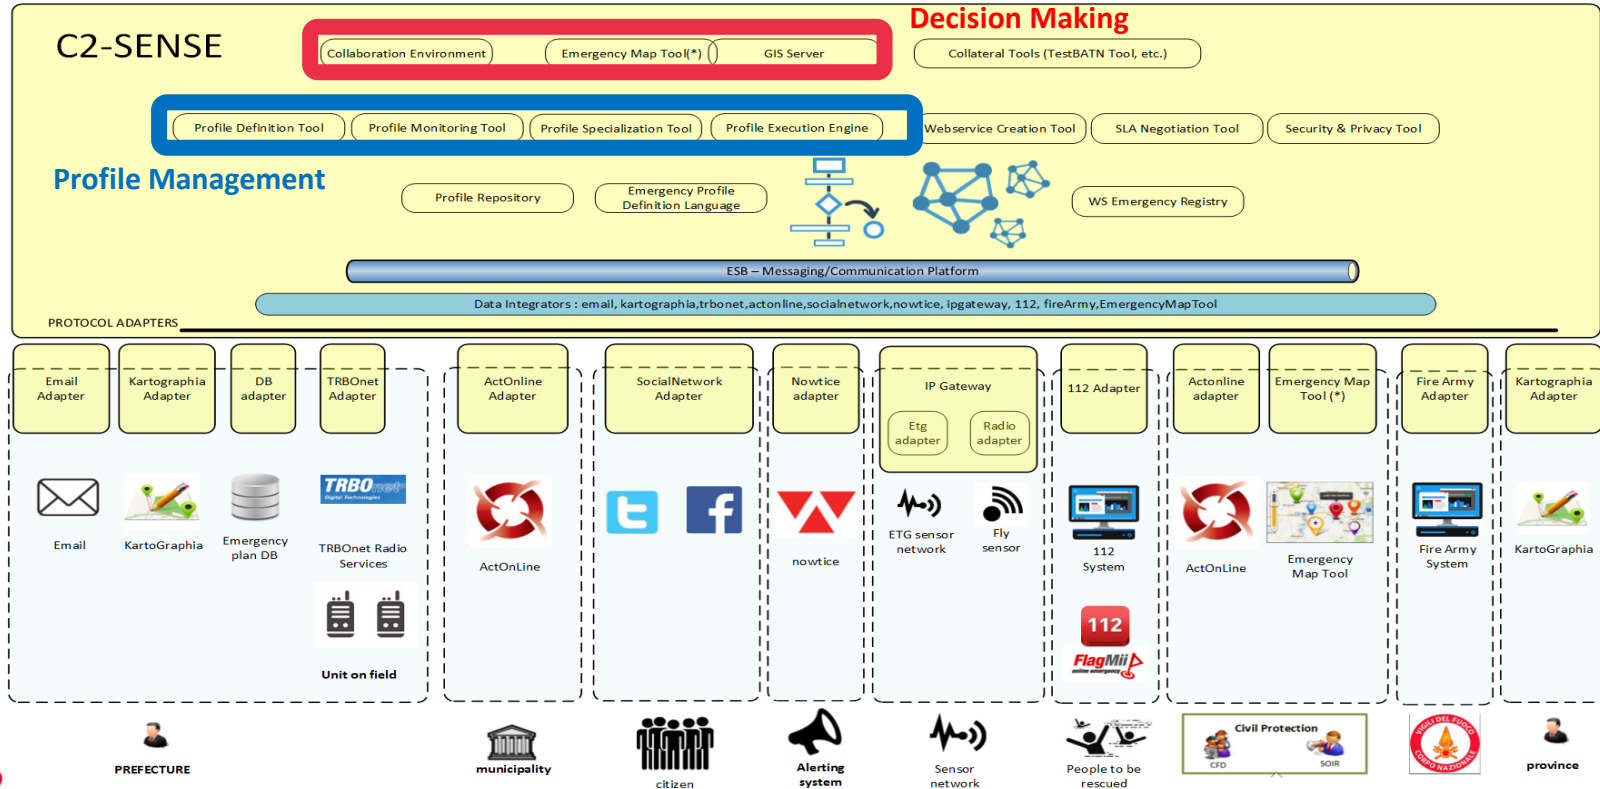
C2-SENSE

Decision Making

Collaboration Environment
Emergency Map Tool(*)
GIS Server
Collateral Tools (TestBATN Tool, etc.)

Profile Definition Tool
Profile Monitoring Tool
Profile Specialization Tool
Profile Execution Engine
Webservice Creation Tool
SLA Negotiation Tool
Security & Privacy Tool

Profile Management

Profile Repository
Emergency Profile Definition Language
WS Emergency Registry

ESB – Messaging/Communication Platform

Data Integrators : email, kartographia,trbonet,actonline,socialnetwork,nowtice, ipgateway, 112, fireArmy,EmergencyMapTool

PROTOCOL ADAPTERS

Email Adapter
Kartographia Adapter
DB adapter
TRBOnet Adapter
ActOnline Adapter
SocialNetwork Adapter
Nowtice adapter
IP Gateway
Etg adapter
Radio adapter
112 Adapter
Actonline adapter
Emergency Map Tool (*)
Fire Army Adapter
Kartographia Adapter

Email
KartoGraphia
Emergency plan DB
TRBOnet
TRBOnet Radio Services
Unit on field
ActOnLine
nowtice
ETG sensor network
Fly sensor
112 System
112
FlagMii
ActOnLine
Emergency Map Tool
Fire Army System
KartoGraphia

PREFECTURE
municipality
citizen
Alerting system
Sensor network
People to be rescued
Civil Protection
CFD
SOIR
VIGILI DEL FUOCO CORPO NAZIONALE
province